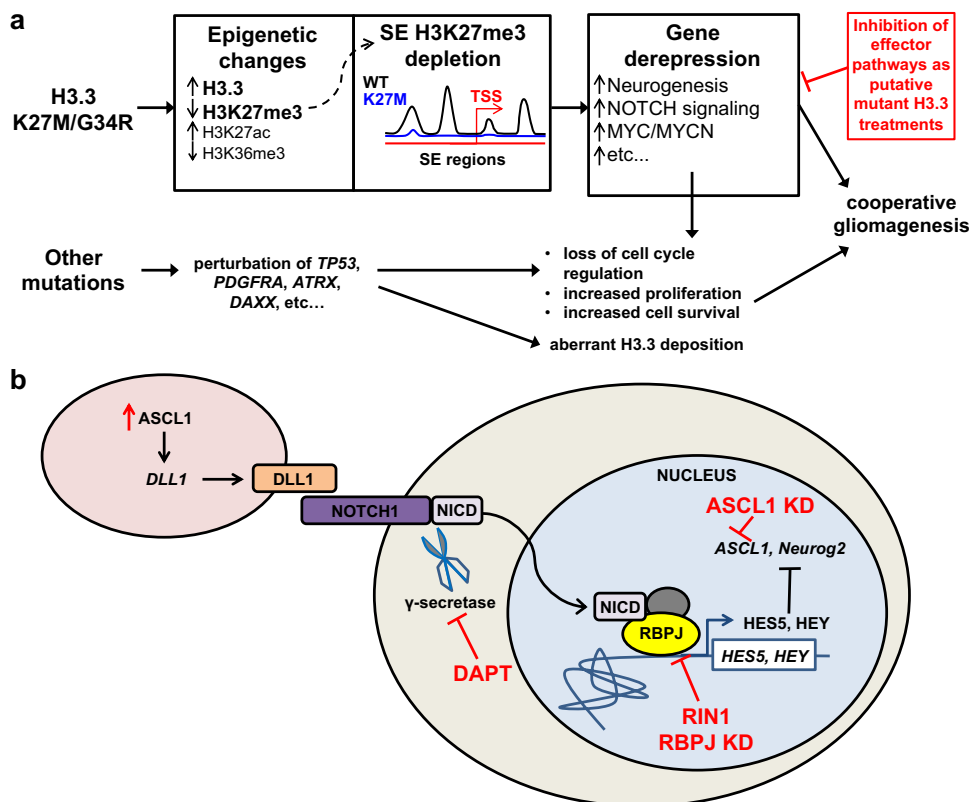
a

H3.3 K27M/G34R

Epigenetic changes
↑H3.3
↓H3K27me3
↑H3K27ac
↓H3K36me3

SE H3K27me3 depletion
WT
K27M
TSS
SE regions

Gene derepression
↑Neurogenesis
↑NOTCH signaling
↑MYC/MYCN
↑etc...

Inhibition of effector pathways as putative mutant H3.3 treatments

cooperative gliomagenesis

Other mutations

perturbation of *TP53*, *PDGFRA*, *ATRX*, *DAXX*, etc…

• loss of cell cycle regulation
• increased proliferation
• increased cell survival

aberrant H3.3 deposition

b

↑ASCL1
*DLL1*
DLL1
NOTCH1
NICD
γ-secretase
DAPT
NUCLEUS
ASCL1 KD
*ASCL1, Neurog2*
NICD
RBPJ
HES5, HEY
*HES5, HEY*
RIN1
RBPJ KD